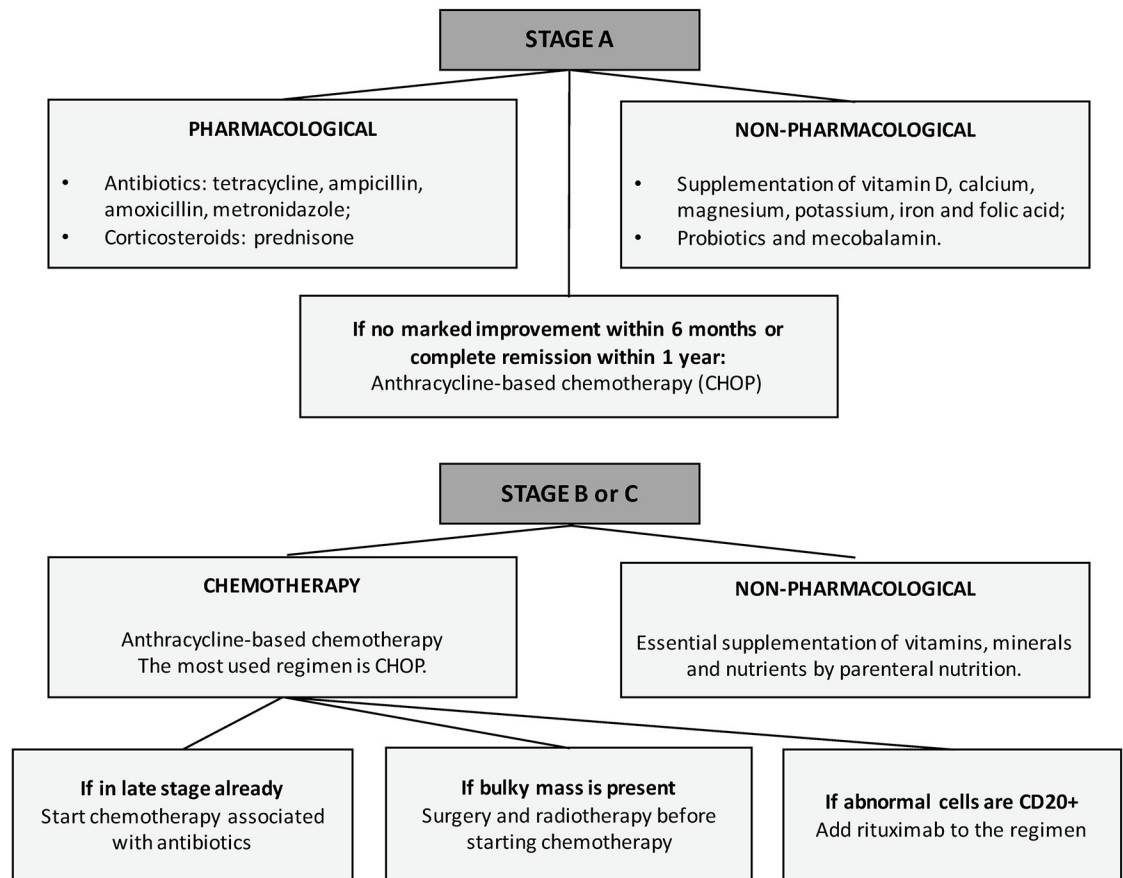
STAGE A

PHARMACOLOGICAL

- Antibiotics: tetracycline, ampicillin, amoxicillin, metronidazole;
- Corticosteroids: prednisone

NON-PHARMACOLOGICAL

- Supplementation of vitamin D, calcium, magnesium, potassium, iron and folic acid;
- Probiotics and mecobalamin.

If no marked improvement within 6 months or complete remission within 1 year:
Anthracycline-based chemotherapy (CHOP)

STAGE B or C

CHEMOTHERAPY

Anthracycline-based chemotherapy
The most used regimen is CHOP.

NON-PHARMACOLOGICAL

Essential supplementation of vitamins, minerals and nutrients by parenteral nutrition.

If in late stage already
Start chemotherapy associated with antibiotics

If bulky mass is present
Surgery and radiotherapy before starting chemotherapy

If abnormal cells are CD20+
Add rituximab to the regimen